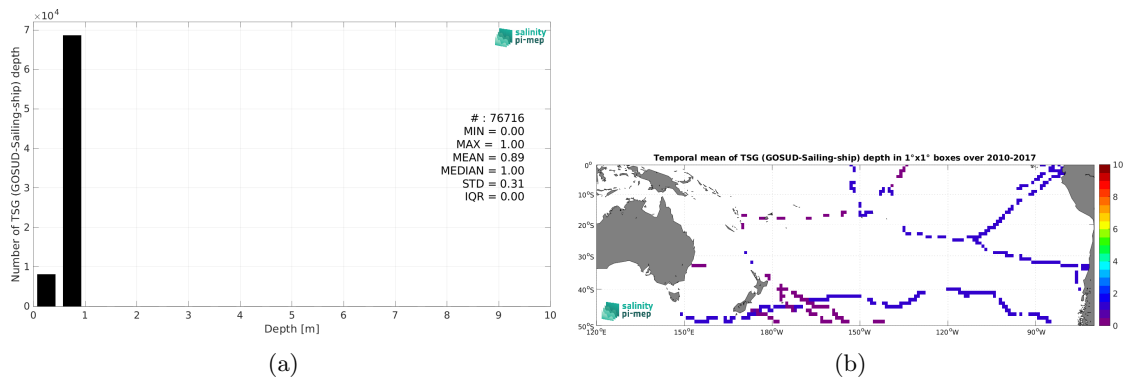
$\times 10^4$
7
6
5
4
3
2
1
0
Number of TSG (GOSUD-Sailing-ship) depth
salinity pi-mep
# : 76716
MIN = 0.00
MAX = 1.00
MEAN = 0.89
MEDIAN = 1.00
STD = 0.31
IQR = 0.00
0 1 2 3 4 5 6 7 8 9 10
Depth [m]
(a)

Temporal mean of TSG (GOSUD-Sailing-ship) depth in 1°x1° boxes over 2010-2017
0°
10°S
20°S
30°S
40°S
50°S
120°E 150°E 180°W 150°W 120°W 90°W
salinity pi-mep
10
8
6
4
2
0
(b)